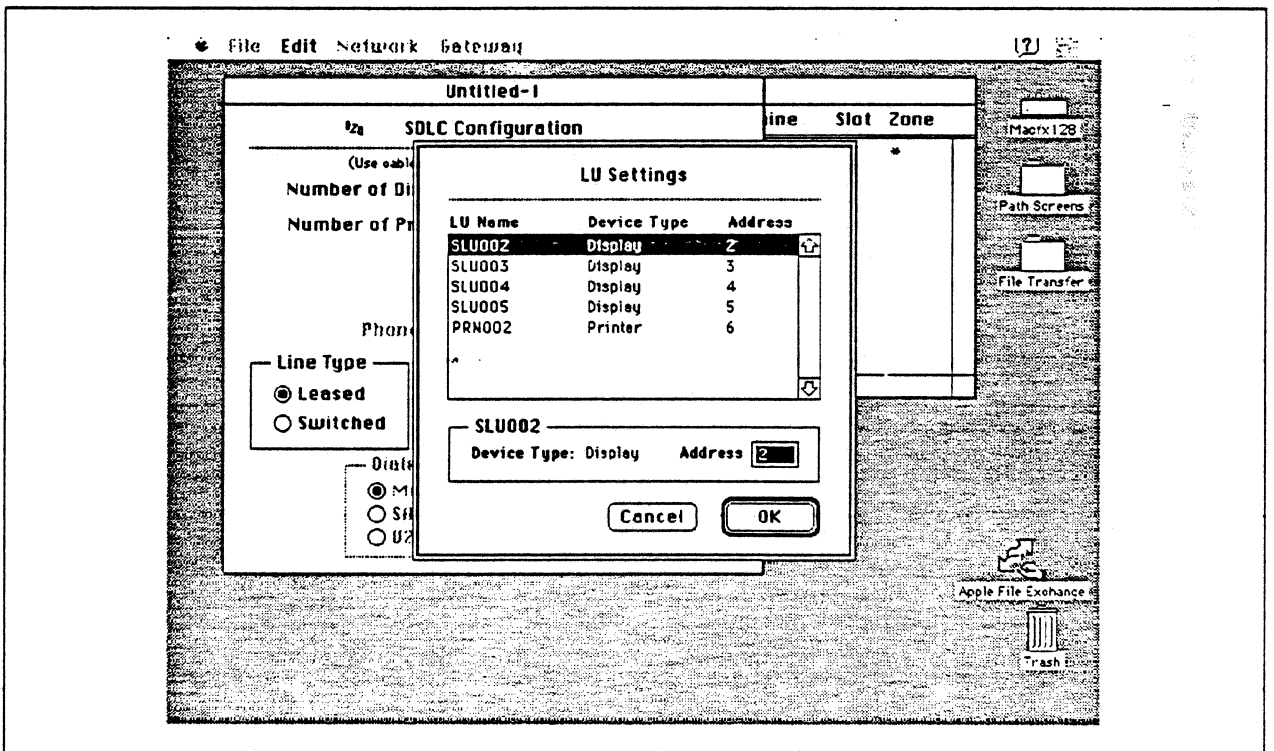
File Edit Network Gateway

Untitled-1

SDLC Configuration

(Use cable

Number of Di

Number of Pr

Phone

Line Type
Leased
Switched

Data
M
Si
U2

ine Slot Zone

LU Settings

| LU Name | Device Type | Address |
|---|---|---|
| SLU002 | Display | 2 |
| SLU003 | Display | 3 |
| SLU004 | Display | 4 |
| SLU005 | Display | 5 |
| PRN002 | Printer | 6 |

SLU002
Device Type: Display Address 2

Cancel OK

Macrx128
Path Screens
File Transfer
Apple File Exchange
Trash